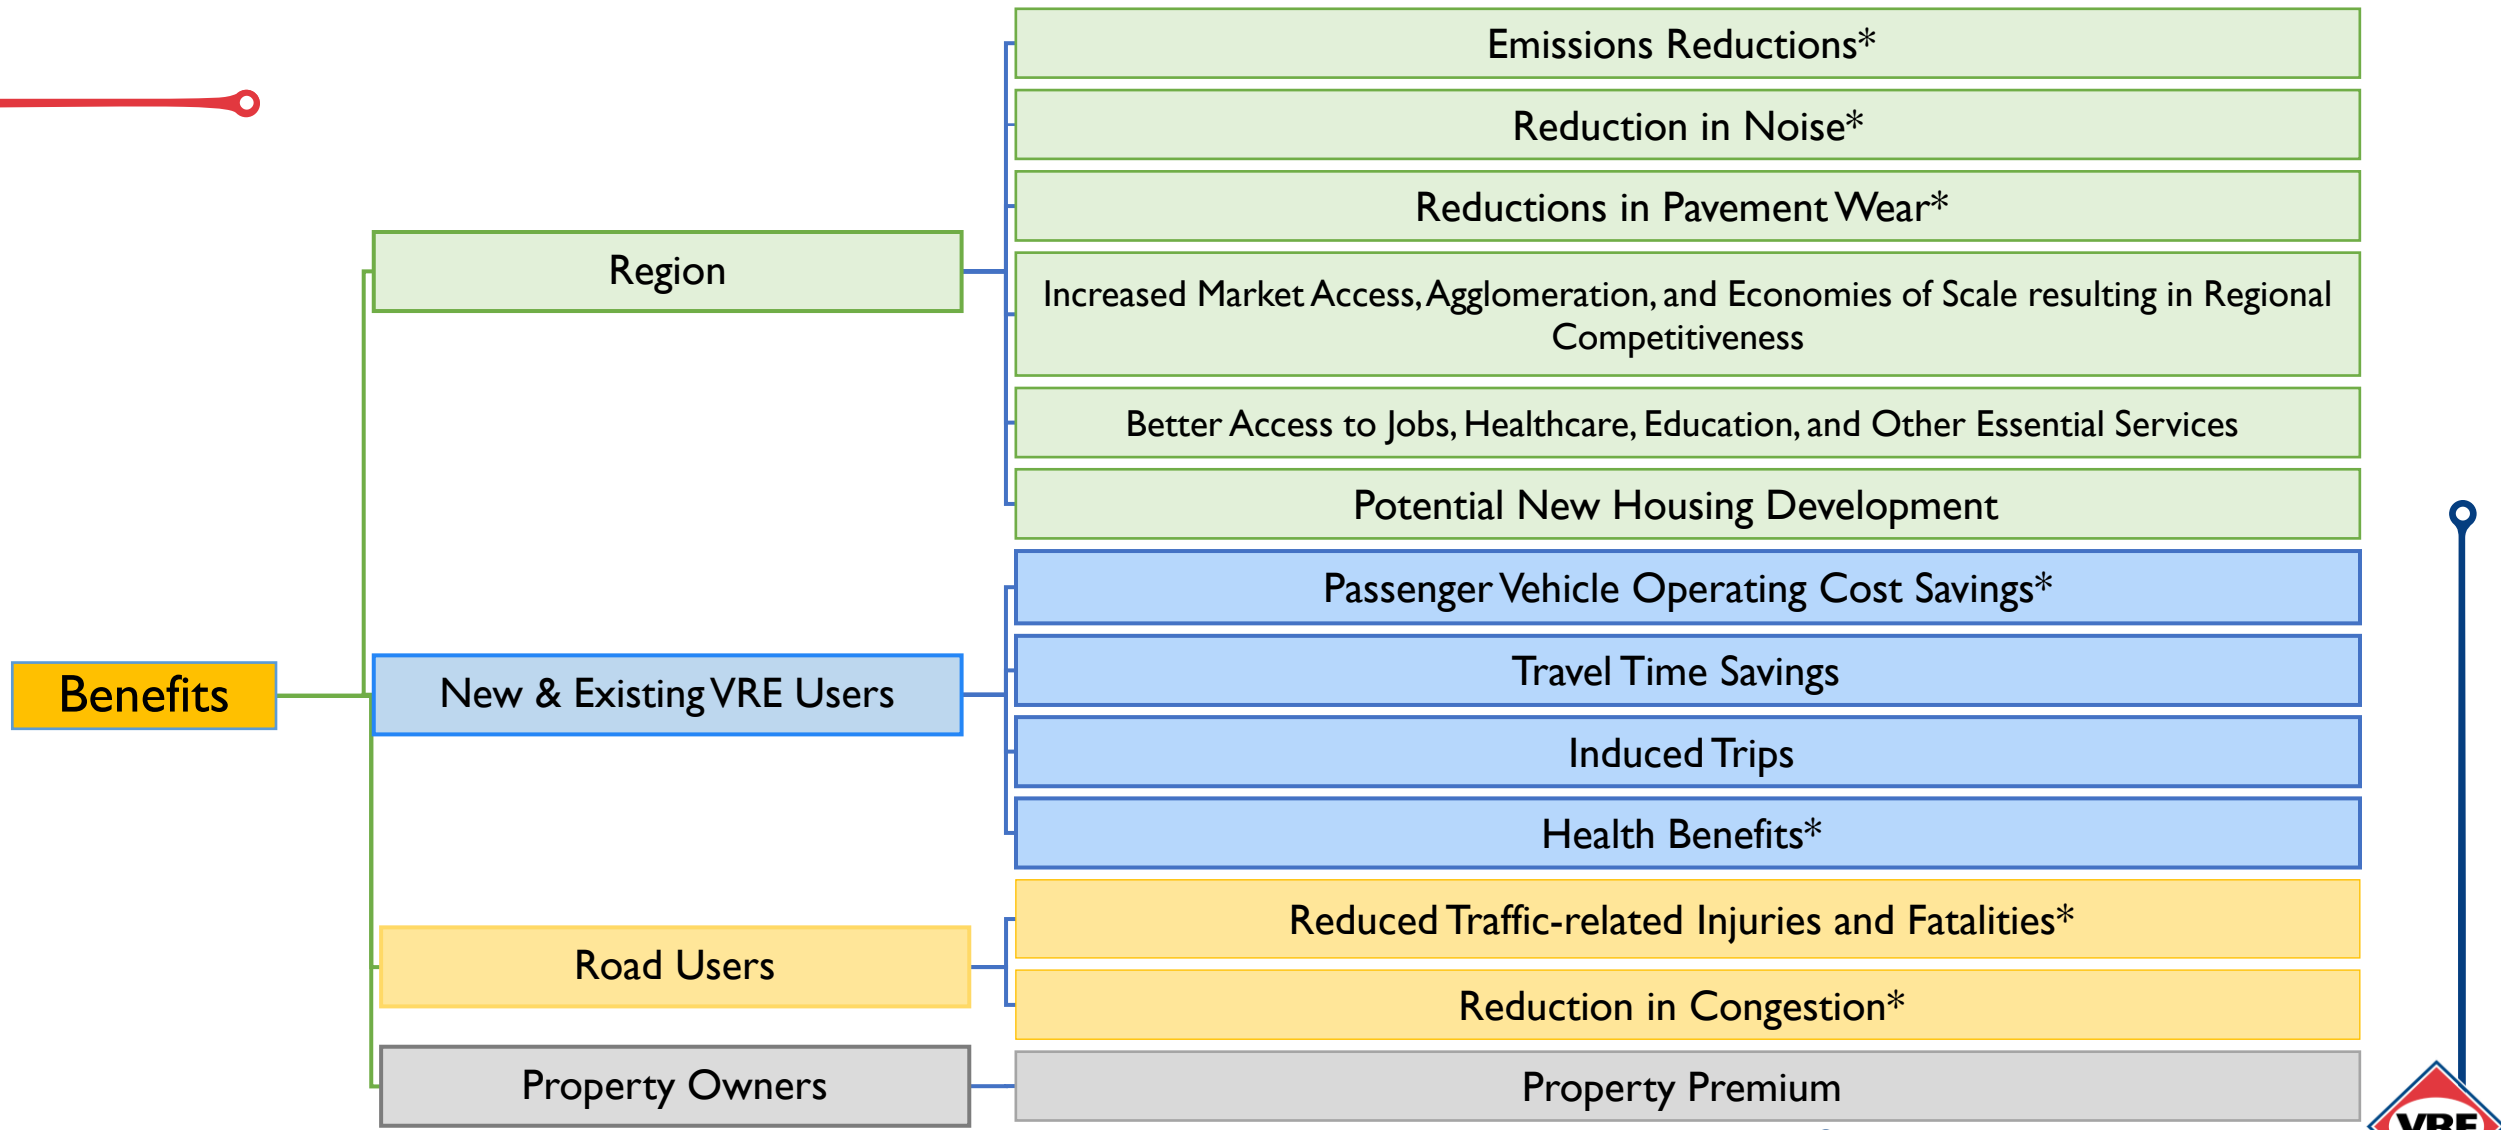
Benefits

Region

Emissions Reductions*

Reduction in Noise*

Reductions in Pavement Wear*

Increased Market Access, Agglomeration, and Economies of Scale resulting in Regional Competitiveness

Better Access to Jobs, Healthcare, Education, and Other Essential Services

Potential New Housing Development

New & Existing VRE Users

Passenger Vehicle Operating Cost Savings*

Travel Time Savings

Induced Trips

Health Benefits*

Road Users

Reduced Traffic-related Injuries and Fatalities*

Reduction in Congestion*

Property Owners

Property Premium

VRE